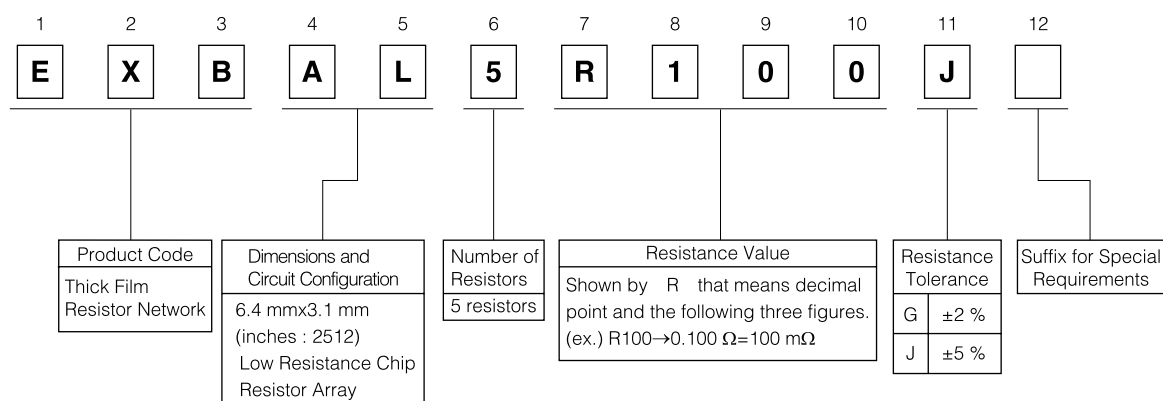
| 1 | 2 | 3 | 4 | 5 | 6 | 7 | 8 | 9 | 10 | 11 | 12 |
|---|---|---|---|---|---|---|---|---|---|---|---|
| E | X | B | A | L | 5 | R | 1 | 0 | 0 | J | |

Product Code
Thick Film Resistor Network

Dimensions and Circuit Configuration
6.4 mmx3.1 mm (inches : 2512)
Low Resistance Chip Resistor Array

Number of Resistors
5 resistors

Resistance Value
Shown by R that means decimal point and the following three figures.
(ex.) R100→0.100 $\Omega$=100 m$\Omega$

Resistance Tolerance

| G | ±2 % |
|---|---|
| J | ±5 % |

Suffix for Special Requirements